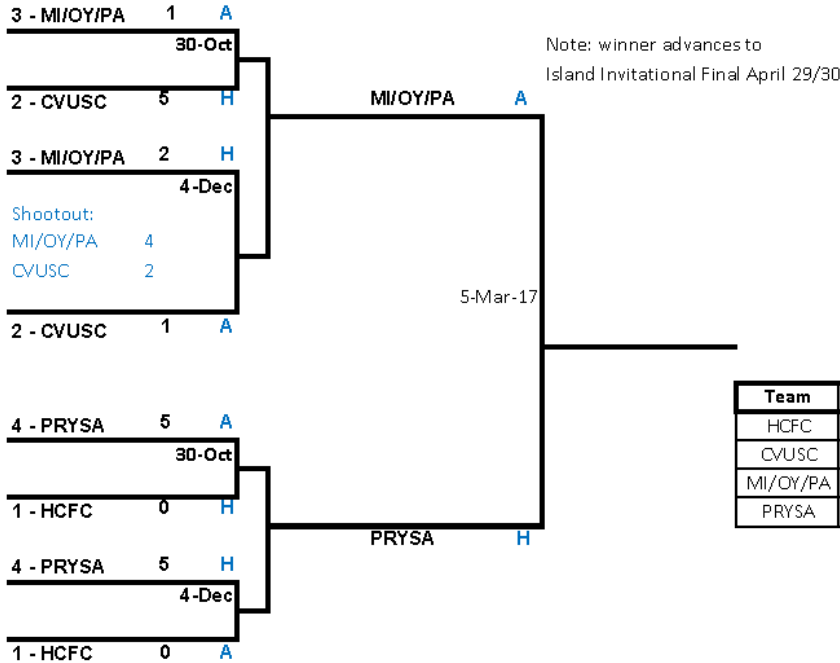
3 - MI/OY/PA 1 A

30-Oct

2 - CVUSC 5 H

3 - MI/OY/PA 2 H

4-Dec

Shootout:
MI/OY/PA 4
CVUSC 2

2 - CVUSC 1 A

Note: winner advances to
Island Invitational Final April 29/30

MI/OY/PA A

5-Mar-17

PRYSA H

4 - PRYSA 5 A

30-Oct

1 - HCFC 0 H

4 - PRYSA 5 H

4-Dec

1 - HCFC 0 A

| Team |
|---|
| HCFC |
| CVUSC |
| MI/OY/PA |
| PRYSA |